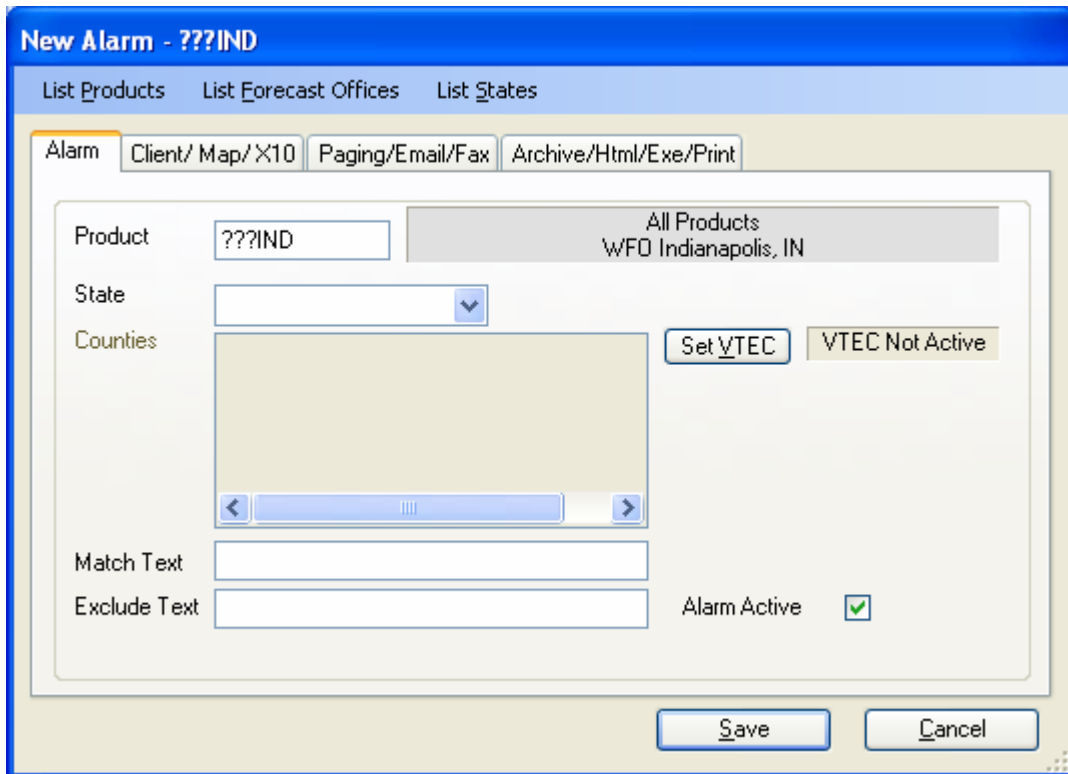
New Alarm - ???IND

List Products List Forecast Offices List States

Alarm Client/ Map/ X10 Paging/Email/Fax Archive/Html/Exe/Print

Product ???IND

All Products
WFO Indianapolis, IN

State

Counties

Set VTEC VTEC Not Active

Match Text

Exclude Text

Alarm Active

Save Cancel